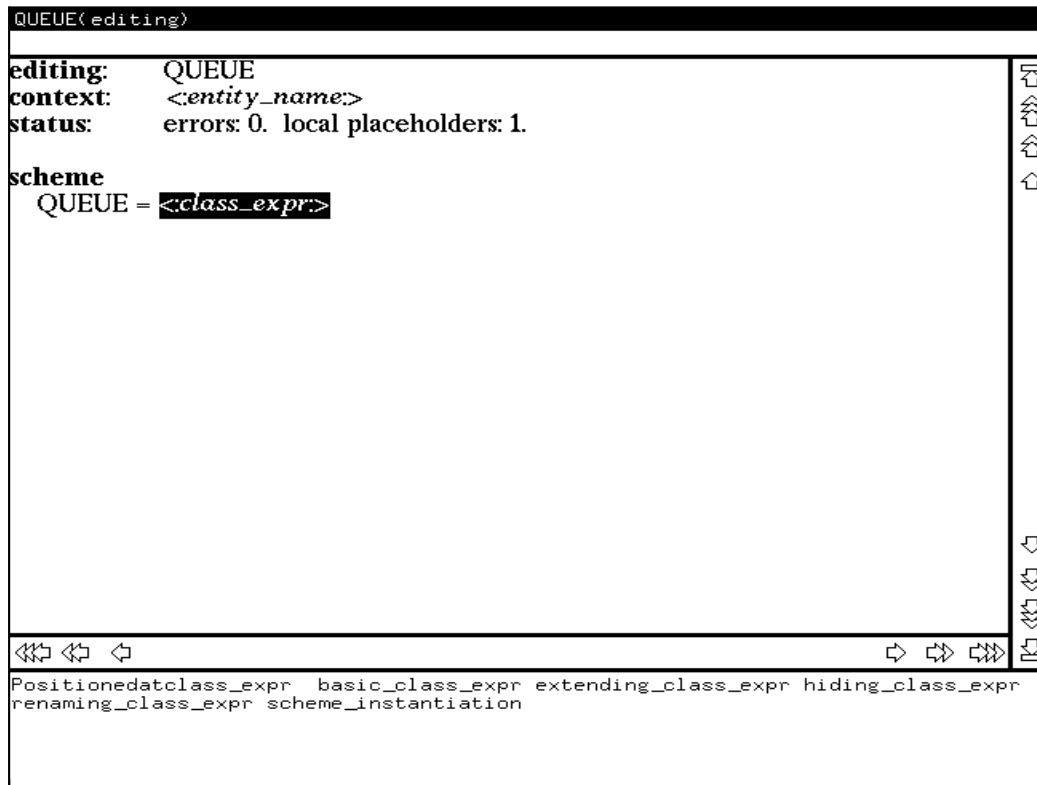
QUEUE(editing)

editing: QUEUE
context: <:entity_name:>
status: errors: 0. local placeholders: 1.

scheme
QUEUE = <:class_expr:>

Positionedatclass_expr basic_class_expr extending_class_expr hiding_class_expr renaming_class_expr scheme_instantiation